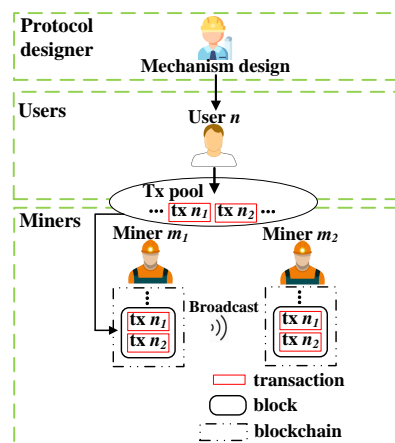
Protocol designer

Mechanism design

Users

User $n$

Tx pool

... tx $n_1$ tx $n_2$ ...

Miners

Miner $m_1$

Miner $m_2$

Broadcast

tx $n_1$

tx $n_2$

tx $n_1$

tx $n_2$

transaction

block

blockchain